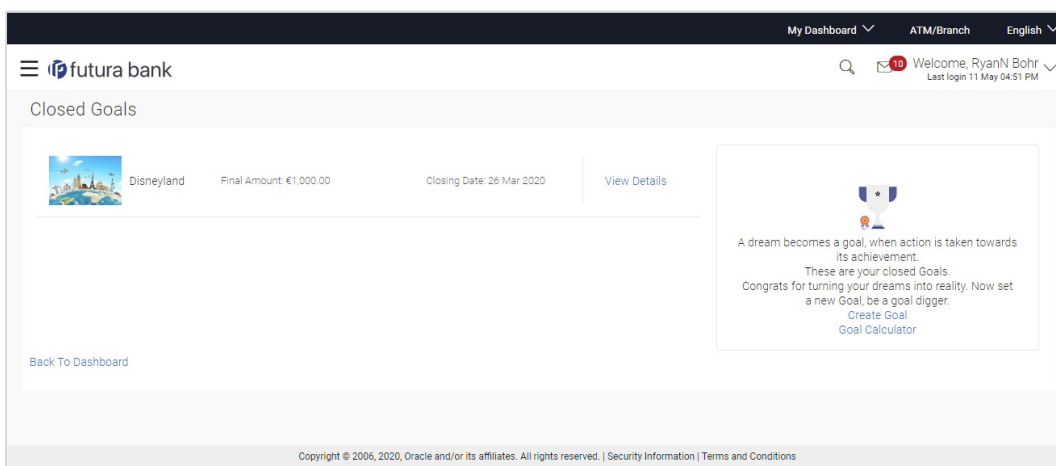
My Dashboard ATM/Branch English

futura bank

10 Welcome, RyanN Bohr
Last login 11 May 04:51 PM

Closed Goals

Disneyland Final Amount: €1,000.00 Closing Date: 26 Mar 2020 View Details

A dream becomes a goal, when action is taken towards its achievement.
These are your closed Goals.
Congrats for turning your dreams into reality. Now set a new Goal, be a goal digger.
Create Goal
Goal Calculator

Back To Dashboard

Copyright © 2006, 2020, Oracle and/or its affiliates. All rights reserved. | Security Information | Terms and Conditions